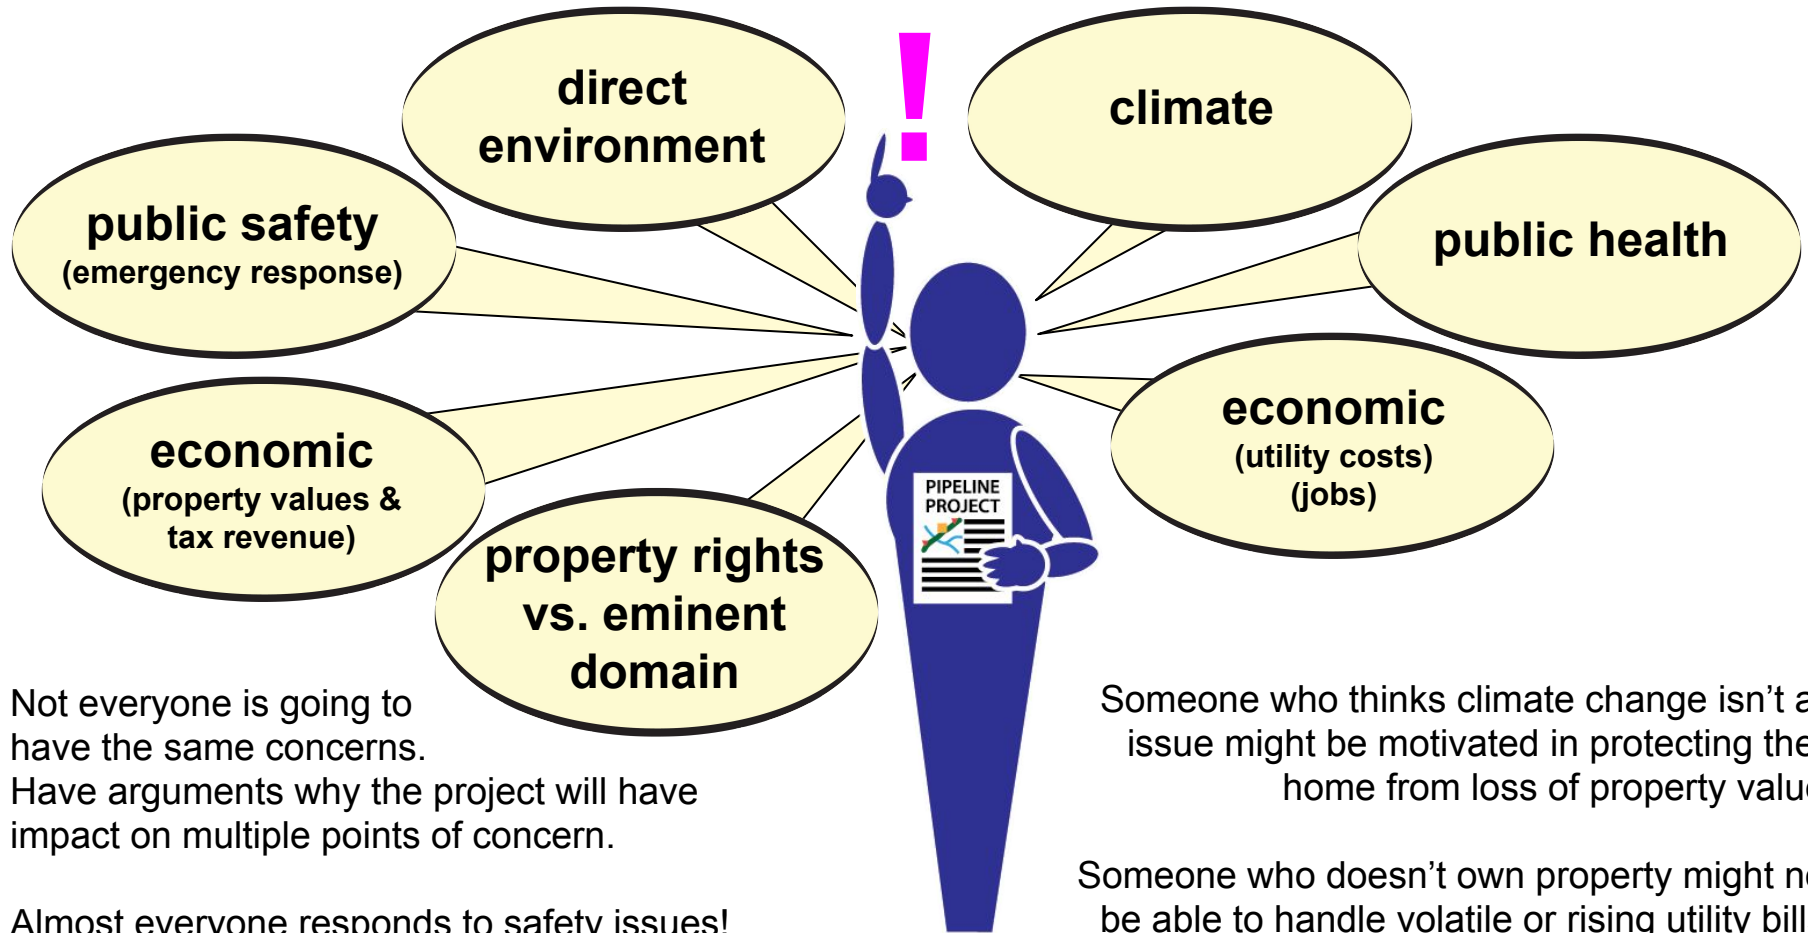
direct environment

!

climate

public safety
(emergency response)

public health

economic
(utility costs)
(jobs)

economic
(property values & tax revenue)

property rights vs. eminent domain

PIPELINE PROJECT

Not everyone is going to have the same concerns.
Have arguments why the project will have impact on multiple points of concern.

Almost everyone responds to safety issues!

Someone who thinks climate change isn't a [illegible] issue might be motivated in protecting the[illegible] home from loss of property valu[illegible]

Someone who doesn't own property might n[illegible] be able to handle volatile or rising utility bill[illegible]